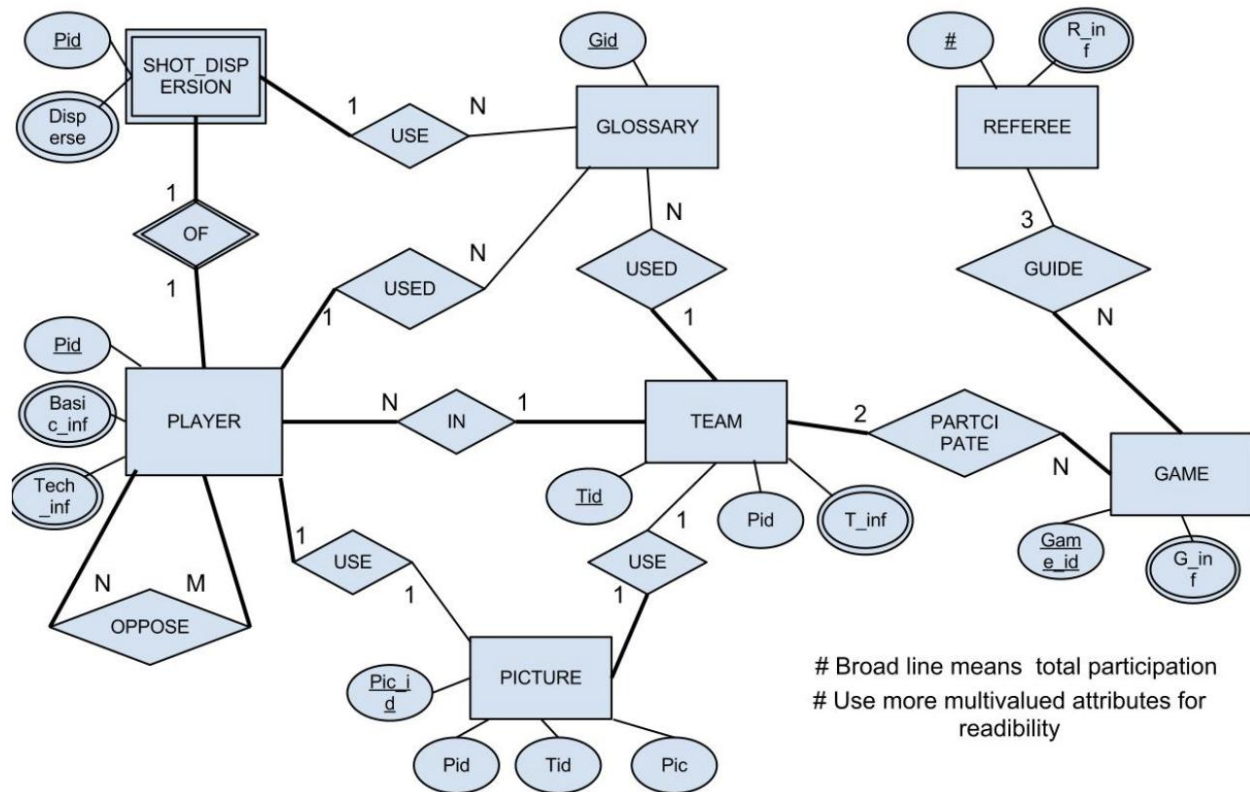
Pid

SHOT_DISPERSION

Disperse

1

USE

N

Gid

GLOSSARY

#

R_inf

REFEREE

1

OF

1

N

USED

1

N

USED

1

3

GUIDE

N

Pid

Basic_inf

Tech_inf

PLAYER

N

IN

1

TEAM

2

PARTCIPATE

N

GAME

Tid

Pid

T_inf

Game_id

G_inf

1

USE

1

1

USE

1

N

M

OPPOSE

Pic_id

PICTURE

Pid

Tid

Pic

# Broad line means total participation

# Use more multivalued attributes for readibility